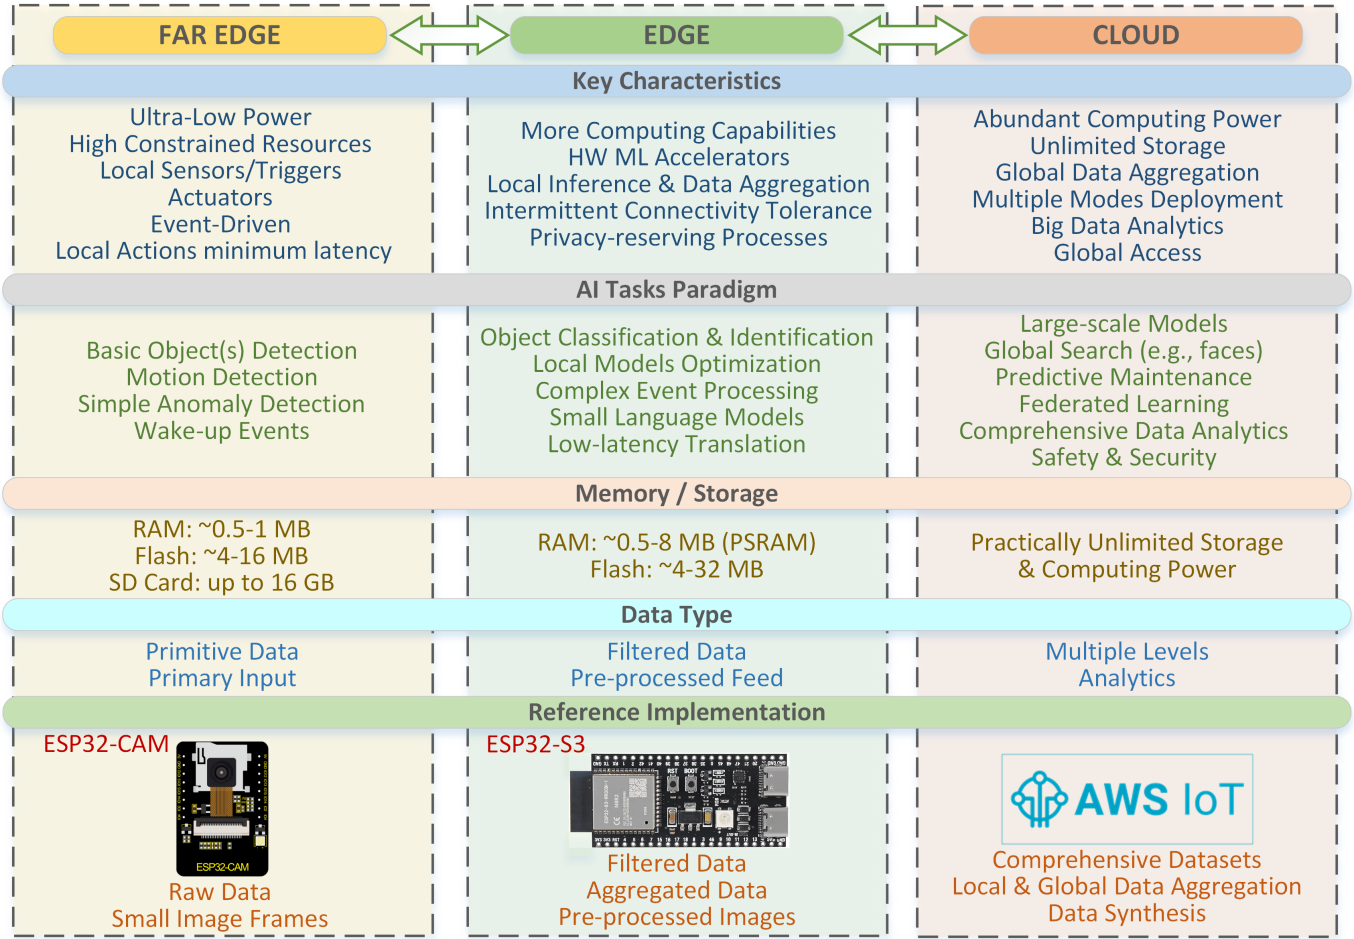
FAR EDGE

EDGE

CLOUD

Key Characteristics

Ultra-Low Power
High Constrained Resources
Local Sensors/Triggers
Actuators
Event-Driven
Local Actions minimum latency

More Computing Capabilities
HW ML Accelerators
Local Inference & Data Aggregation
Intermittent Connectivity Tolerance
Privacy-reserving Processes

Abundant Computing Power
Unlimited Storage
Global Data Aggregation
Multiple Modes Deployment
Big Data Analytics
Global Access

AI Tasks Paradigm

Basic Object(s) Detection
Motion Detection
Simple Anomaly Detection
Wake-up Events

Object Classification & Identification
Local Models Optimization
Complex Event Processing
Small Language Models
Low-latency Translation

Large-scale Models
Global Search (e.g., faces)
Predictive Maintenance
Federated Learning
Comprehensive Data Analytics
Safety & Security

Memory / Storage

RAM: ~0.5-1 MB
Flash: ~4-16 MB
SD Card: up to 16 GB

RAM: ~0.5-8 MB (PSRAM)
Flash: ~4-32 MB

Practically Unlimited Storage
& Computing Power

Data Type

Primitive Data
Primary Input

Filtered Data
Pre-processed Feed

Multiple Levels
Analytics

Reference Implementation

ESP32-CAM

ESP32-CAM

Raw Data
Small Image Frames

ESP32-S3

Filtered Data
Aggregated Data
Pre-processed Images

AWS IoT

Comprehensive Datasets
Local & Global Data Aggregation
Data Synthesis